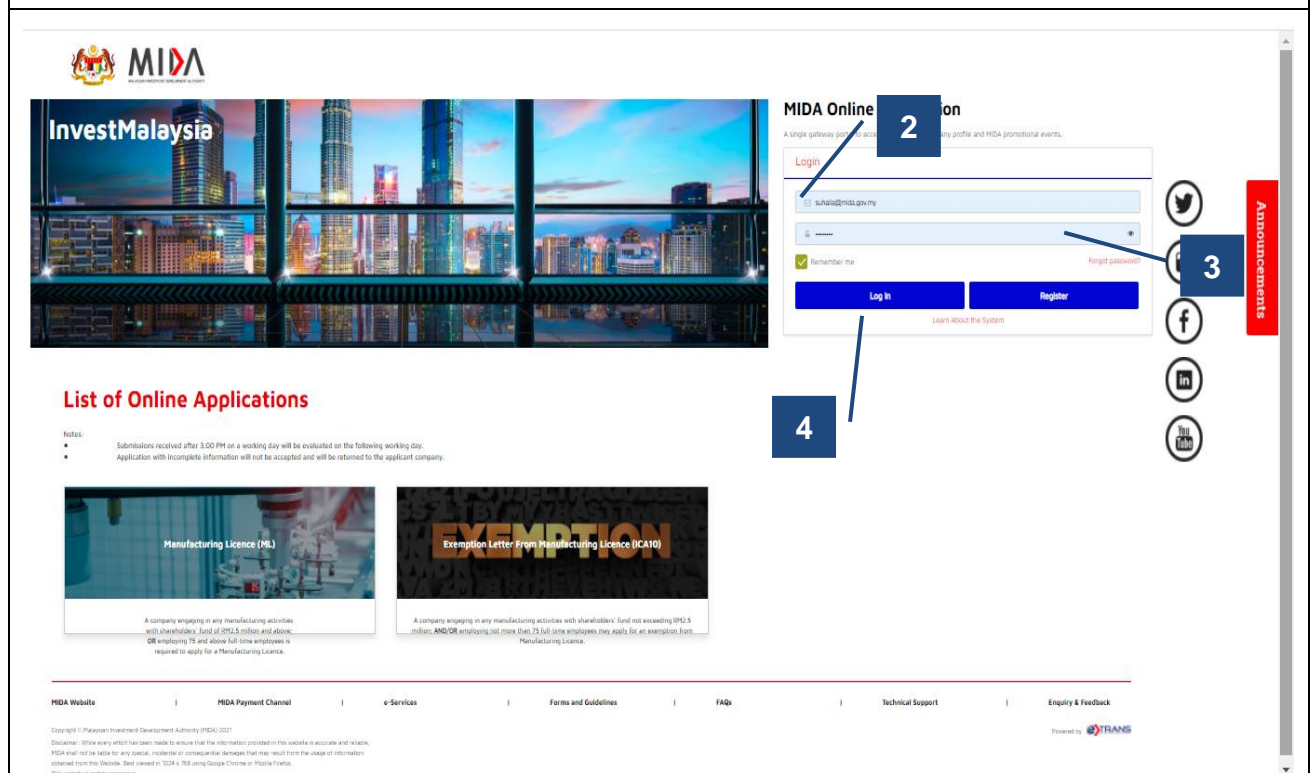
MIDA

InvestMalaysia

MIDA Online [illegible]ion

A single gateway port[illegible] to acc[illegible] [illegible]any profile and MIDA promotional events.

2

Login

suhaila@mida.gov.my

••••••••

3

Remember me

Forgot password?

Log In

Register

Learn About the System

4

Announcements

List of Online Applications

Notes:
• Submissions received after 3:00 PM on a working day will be evaluated on the following working day.
• Application with incomplete information will not be accepted and will be returned to the applicant company.

Manufacturing Licence (ML)

A company engaging in any manufacturing activities with shareholders' fund of RM2.5 million and above; OR employing 75 and above full-time employees is required to apply for a Manufacturing Licence.

EXEMPTION

Exemption Letter From Manufacturing Licence (ICA10)

A company engaging in any manufacturing activities with shareholders' fund not exceeding RM2.5 million; AND/OR employing not more than 75 full-time employees may apply for an exemption from Manufacturing Licence.

MIDA Website | MIDA Payment Channel | e-Services | Forms and Guidelines | FAQs | Technical Support | Enquiry & Feedback

Copyright © Malaysian Investment Development Authority (MIDA) 2021

Disclaimer : While every effort has been made to ensure that the information provided in this website is accurate and reliable, MIDA shall not be liable for any special, incidental or consequential damages that may result from the usage of information obtained from this Website. Best viewed in 1024 x 768 using Google Chrome or Mozilla Firefox.

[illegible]

Powered by ETRANS